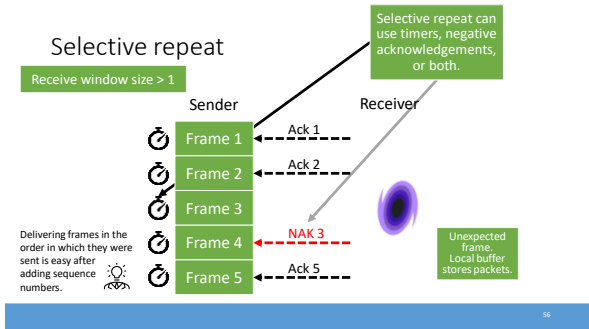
Selective repeat

Receive window size > 1

Selective repeat can use timers, negative acknowledgements, or both.

Sender

Receiver

Frame 1

Ack 1

Frame 2

Ack 2

Frame 3

Frame 4

NAK 3

Frame 5

Ack 5

Delivering frames in the order in which they were sent is easy after adding sequence numbers.

Unexpected frame. Local buffer stores packets.

56